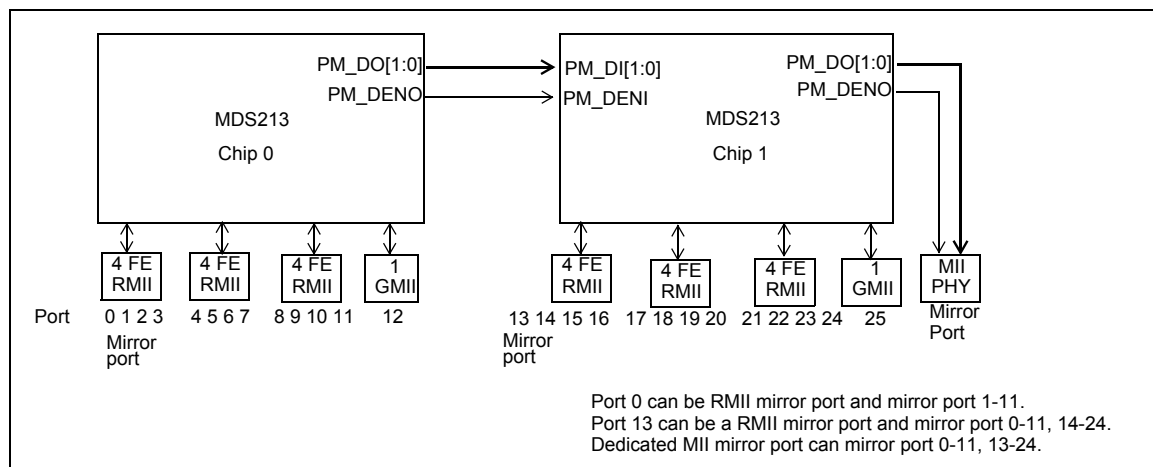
PM_DO[1:0]
PM_DENO
MDS213
Chip 0

PM_DI[1:0]
PM_DENI
MDS213
Chip 1
PM_DO[1:0]
PM_DENO

4 FE RMII
4 FE RMII
4 FE RMII
1 GMII

4 FE RMII
4 FE RMII
4 FE RMII
1 GMII
MII PHY

Port 0 1 2 3 4 5 6 7 8 9 10 11 12
Mirror port

13 14 15 16 17 18 19 20 21 22 23 24 25
Mirror port

Mirror Port

Port 0 can be RMII mirror port and mirror port 1-11.
Port 13 can be a RMII mirror port and mirror port 0-11, 14-24.
Dedicated MII mirror port can mirror port 0-11, 13-24.